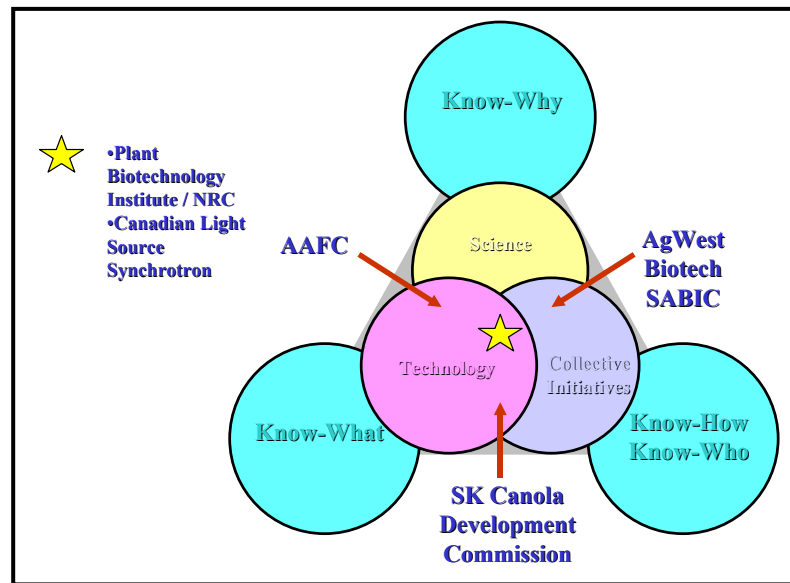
•Plant Biotechnology Institute / NRC
•Canadian Light Source Synchrotron

Know-Why

Science

AAFC

AgWest Biotech SABIC

Technology

Collective Initiatives

Know-What

Know-How Know-Who

SK Canola Development Commission